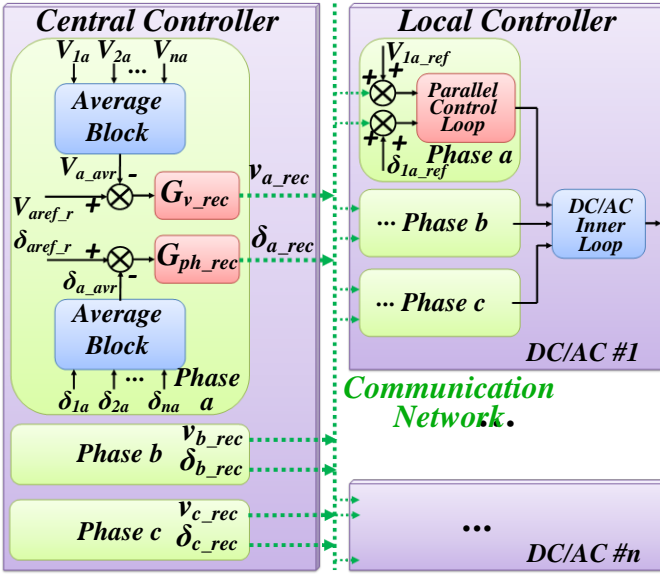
Central Controller

$V_{1a}$ $V_{2a}$ ... $V_{na}$

Average Block

$V_{a\_avr}$ -

$V_{aref\_r}$ +

$G_{v\_rec}$

$v_{a\_rec}$

$\delta_{aref\_r}$ +

$\delta_{a\_avr}$ -

$G_{ph\_rec}$

$\delta_{a\_rec}$

Average Block

$\delta_{1a}$ $\delta_{2a}$ ... $\delta_{na}$

Phase a

Phase b

$v_{b\_rec}$

$\delta_{b\_rec}$

Phase c

$v_{c\_rec}$

$\delta_{c\_rec}$

Local Controller

$V_{1a\_ref}$

+ +

Parallel Control Loop

+ +

$\delta_{1a\_ref}$

Phase a

... Phase b

... Phase c

DC/AC Inner Loop

DC/AC #1

Communication Network

...

...

DC/AC #n